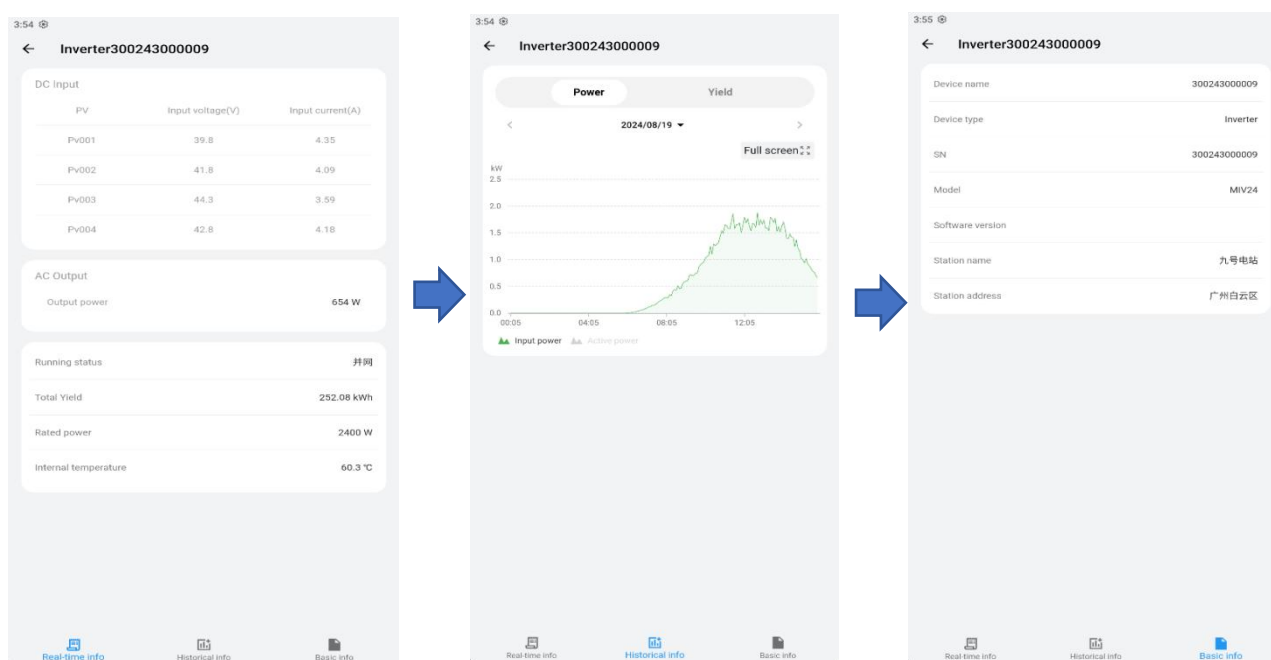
3:54

Inverter300243000009

DC Input

| PV | Input voltage(V) | Input current(A) |
|---|---|---|
| Pv001 | 39.8 | 4.35 |
| Pv002 | 41.8 | 4.09 |
| Pv003 | 44.3 | 3.59 |
| Pv004 | 42.8 | 4.18 |

AC Output

Output power 654 W

Running status 并网

Total Yield 252.08 kWh

Rated power 2400 W

Internal temperature 60.3 ℃

Real-time info Historical info Basic info

3:54

Inverter300243000009

Power Yield

2024/08/19

Full screen

kW
2.5
2.0
1.5
1.0
0.5
0.0
00:05 04:05 08:05 12:05

Input power Active power

Real-time info Historical info Basic info

3:55

Inverter300243000009

Device name 300243000009

Device type Inverter

SN 300243000009

Model MIV24

Software version

Station name 九号电站

Station address 广州白云区

Real-time info Historical info Basic info